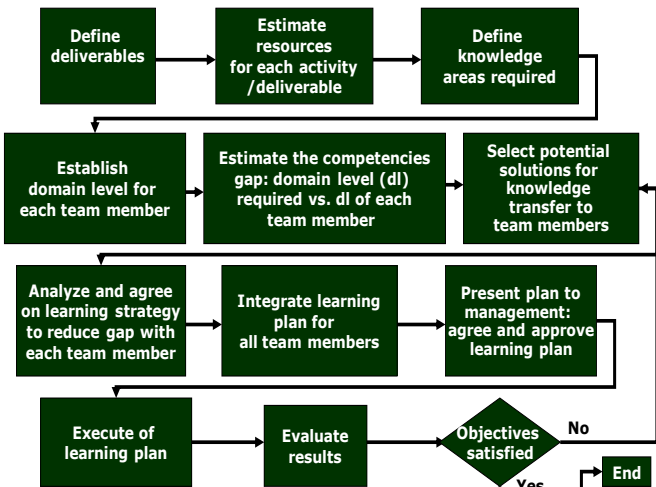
Define deliverables

Estimate resources for each activity /deliverable

Define knowledge areas required

Establish domain level for each team member

Estimate the competencies gap: domain level (dl) required vs. dl of each team member

Select potential solutions for knowledge transfer to team members

Analyze and agree on learning strategy to reduce gap with each team member

Integrate learning plan for all team members

Present plan to management: agree and approve learning plan

Execute of learning plan

Evaluate results

Objectives satisfied

No

Yes

End